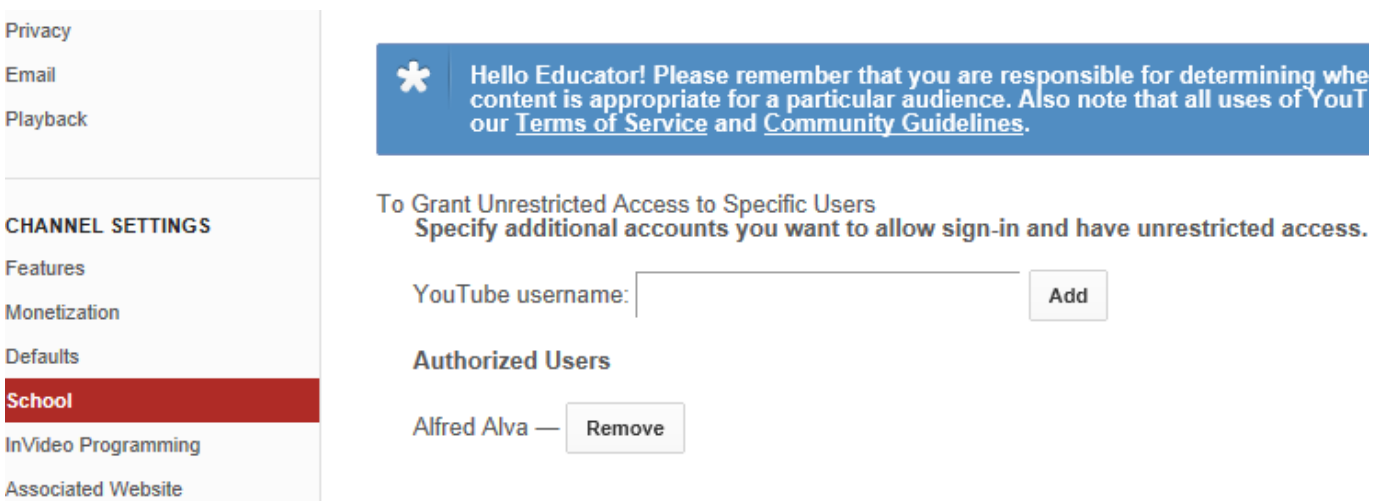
Privacy
Email
Playback

CHANNEL SETTINGS
Features
Monetization
Defaults
School
InVideo Programming
Associated Website

Hello Educator! Please remember that you are responsible for determining whe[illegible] content is appropriate for a particular audience. Also note that all uses of YouT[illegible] our Terms of Service and Community Guidelines.

To Grant Unrestricted Access to Specific Users
Specify additional accounts you want to allow sign-in and have unrestricted access.

YouTube username: Add

Authorized Users

Alfred Alva — Remove